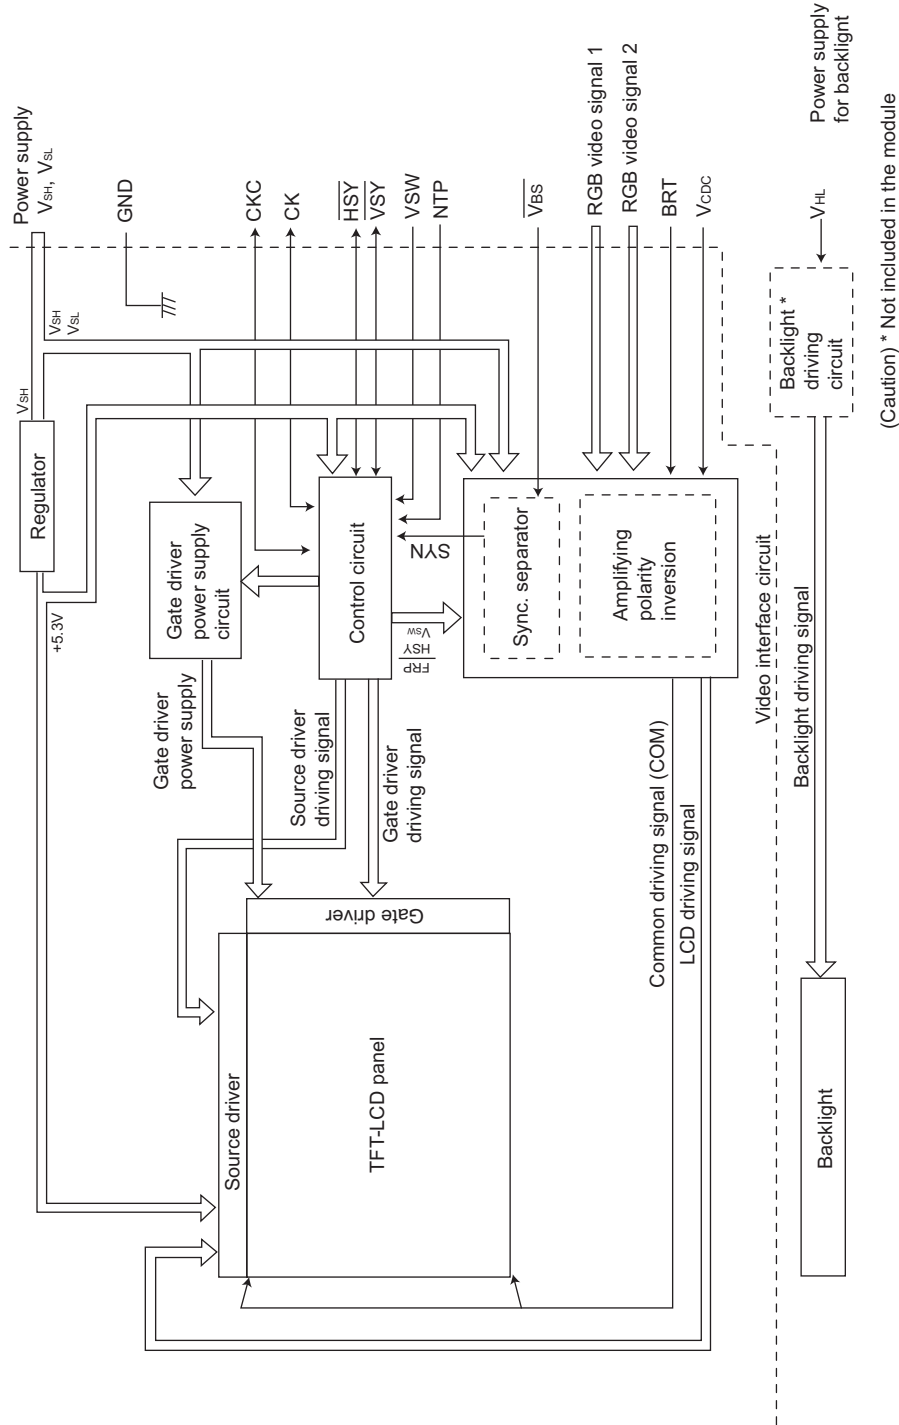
Power supply
$V_{SH}$, $V_{SL}$

GND

CKC

CK

$\overline{HSY}$

$\overline{VSY}$

VSW

NTP

$\overline{V_{BS}}$

RGB video signal 1

RGB video signal 2

BRT

$V_{CDC}$

Power supply for backlight

$V_{HL}$

$V_{SH}$
$V_{SL}$

$V_{SH}$

Regulator

+5.3V

Gate driver power supply circuit

Control circuit

SYN

FRP
$\overline{HSY}$
$V_{SW}$

Sync. separator

Amplifying polarity inversion

Video interface circuit

Backlight * driving circuit

Gate driver power supply

Source driver driving signal

Gate driver driving signal

Common driving signal (COM)

LCD driving signal

Backlight driving signal

Gate driver

Source driver

TFT-LCD panel

Backlight

(Caution) * Not included in the module